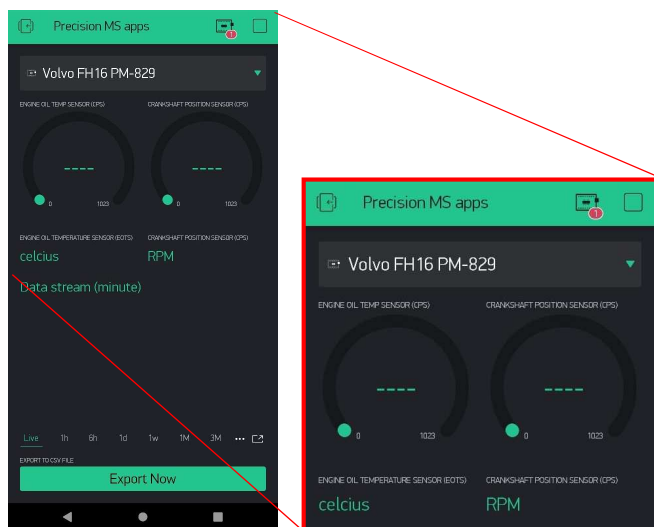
Precision MS apps

1

Volvo FH16 PM-829

ENGINE OIL TEMP SENSOR (CPS)

CRANKSHAFT POSITION SENSOR (CPS)

----

0

1023

----

0

1023

ENGINE OIL TEMPERATURE SENSOR (EOTS)

CRANKSHAFT POSITION SENSOR (CPS)

celcius

RPM

Data stream (minute)

Live 1h 6h 1d 1w 1M 3M ···

EXPORT TO CSV FILE

Export Now

Precision MS apps

1

Volvo FH16 PM-829

ENGINE OIL TEMP SENSOR (CPS)

CRANKSHAFT POSITION SENSOR (CPS)

----

0

1023

----

0

1023

ENGINE OIL TEMPERATURE SENSOR (EOTS)

CRANKSHAFT POSITION SENSOR (CPS)

celcius

RPM